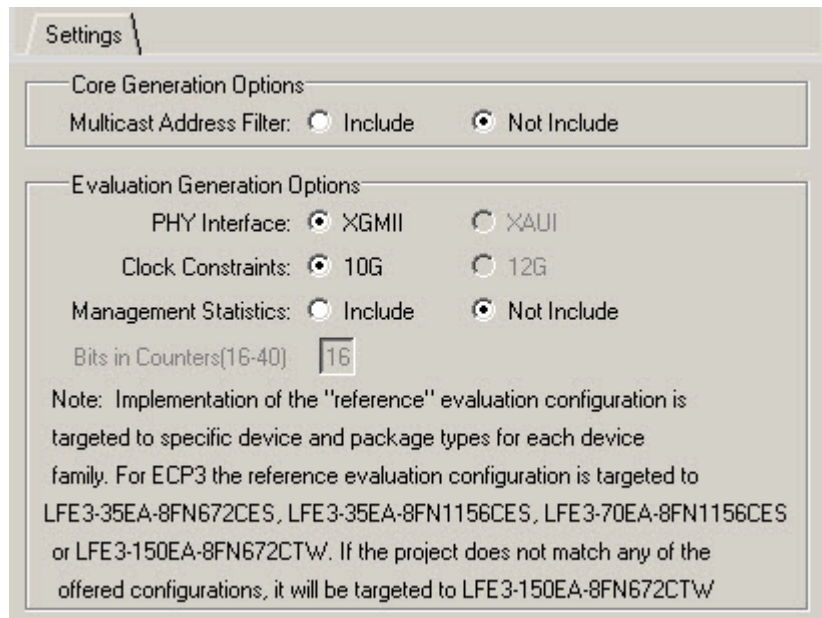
Settings

Core Generation Options

Multicast Address Filter: Include Not Include

Evaluation Generation Options

PHY Interface: XGMII XAUI

Clock Constraints: 10G 12G

Management Statistics: Include Not Include

Bits in Counters(16-40) 16

Note: Implementation of the "reference" evaluation configuration is targeted to specific device and package types for each device family. For ECP3 the reference evaluation configuration is targeted to LFE3-35EA-8FN672CES, LFE3-35EA-8FN1156CES, LFE3-70EA-8FN1156CES or LFE3-150EA-8FN672CTW. If the project does not match any of the offered configurations, it will be targeted to LFE3-150EA-8FN672CTW